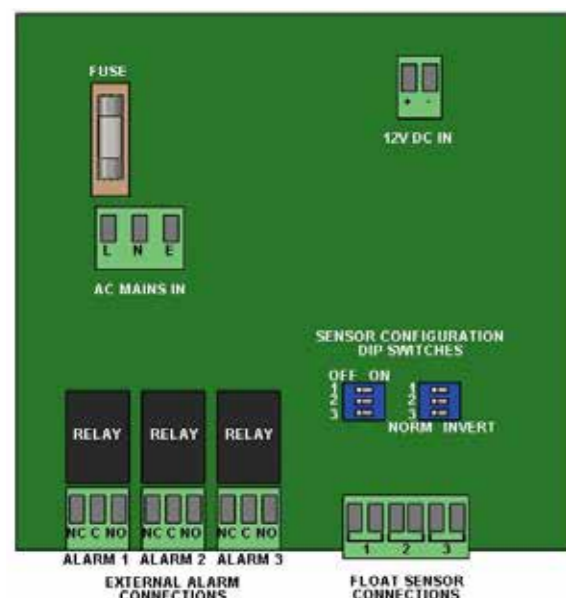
FUSE

L N E

AC MAINS IN

+ -

12V DC IN

SENSOR CONFIGURATION DIP SWITCHES

OFF ON
1
2
3

1
2
3
NORM INVERT

RELAY RELAY RELAY

NC C NO NC C NO NC C NO

ALARM 1 ALARM 2 ALARM 3

EXTERNAL ALARM CONNECTIONS

1 2 3

FLOAT SENSOR CONNECTIONS